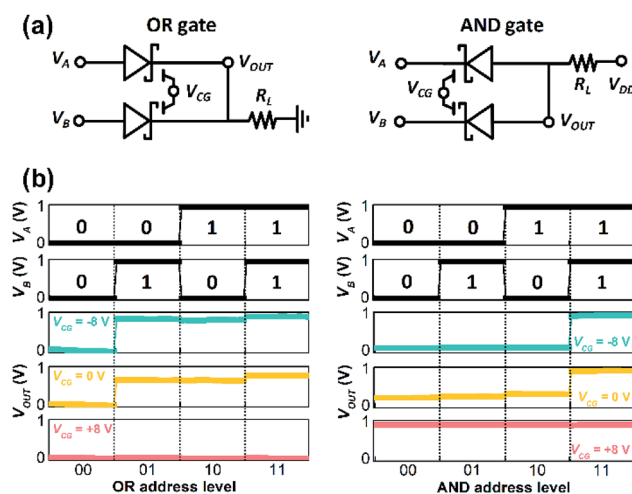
(a)

OR gate

$V_A$ $V_{OUT}$ $V_{CG}$ $R_L$ $V_B$

AND gate

$V_A$ $R_L$ $V_{DD}$ $V_{CG}$ $V_B$ $V_{OUT}$

(b)

1 $V_A$ (V) 0 | 0 | 0 | 1 | 1
1 $V_B$ (V) 0 | 0 | 1 | 0 | 1
$V_{CG}$ = -8 V 1 0
$V_{OUT}$ (V) $V_{CG}$ = 0 V 1 0
1 $V_{CG}$ = +8 V 0
00 01 10 11
OR address level

1 $V_A$ (V) 0 | 0 | 0 | 1 | 1
1 $V_B$ (V) 0 | 0 | 1 | 0 | 1
1 0 $V_{CG}$ = -8 V
$V_{OUT}$ (V) 1 0 $V_{CG}$ = 0 V
1 0 $V_{CG}$ = +8 V
00 01 10 11
AND address level